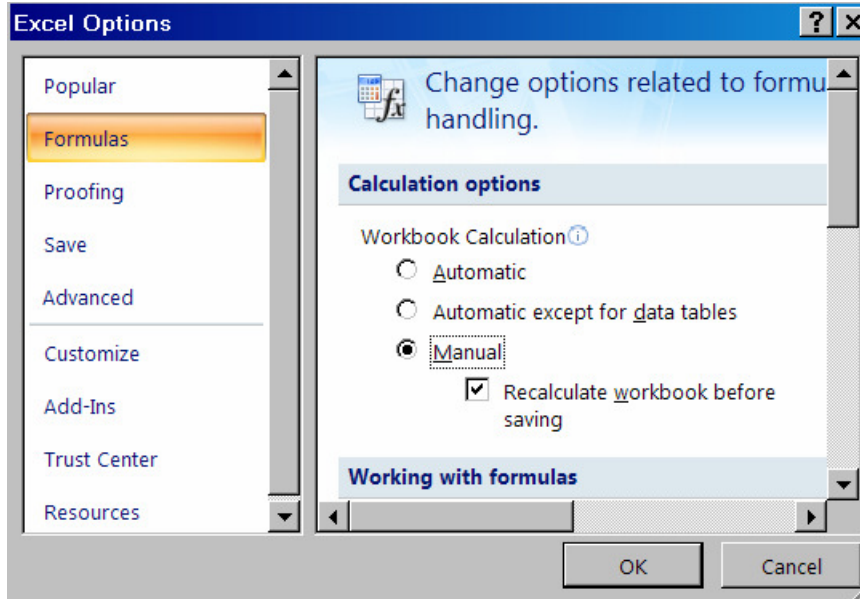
Excel Options

?

X

Popular

Formulas

Proofing

Save

Advanced

Customize

Add-Ins

Trust Center

Resources

Change options related to formu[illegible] handling.

Calculation options

Workbook Calculation

Automatic

Automatic except for data tables

Manual

Recalculate workbook before saving

Working with formulas

OK

Cancel